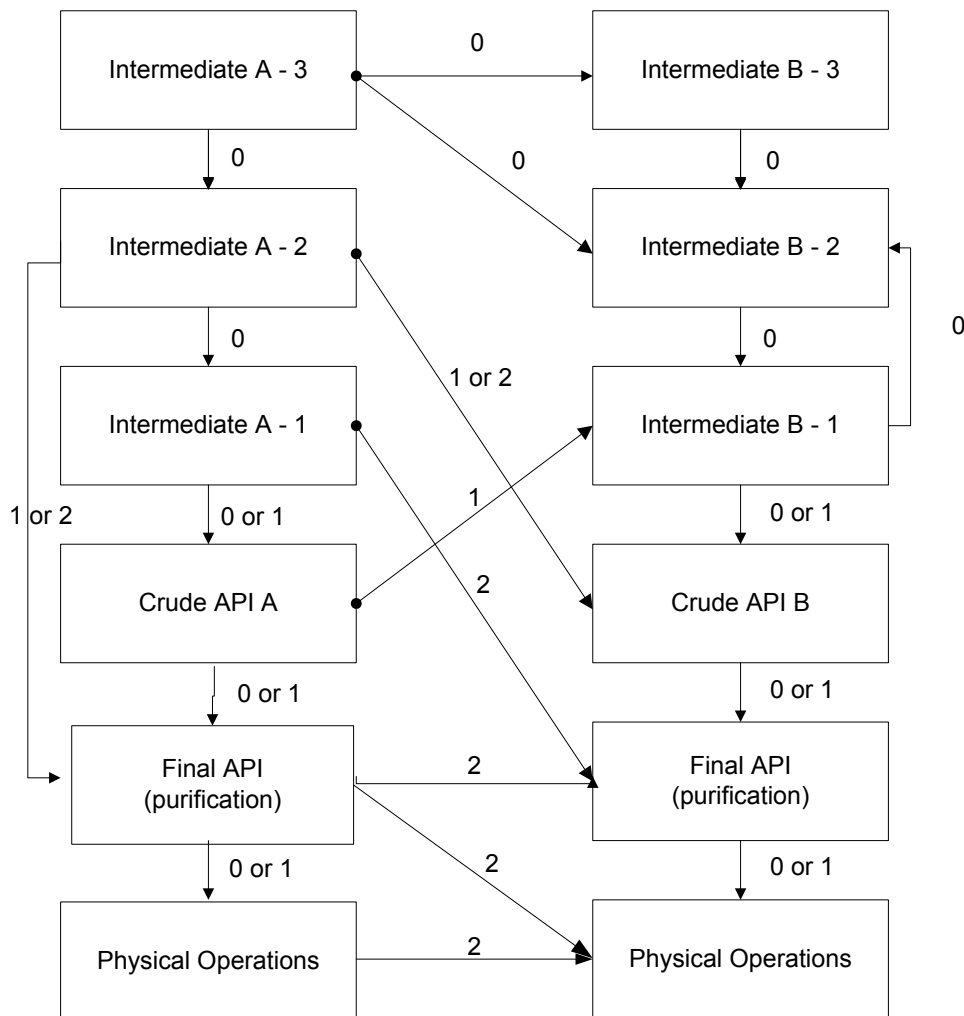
Intermediate A - 3

0

Intermediate B - 3

0

0

0

Intermediate A - 2

Intermediate B - 2

0

0

0

1 or 2

Intermediate A - 1

Intermediate B - 1

1 or 2

0 or 1

1

0 or 1

Crude API A

2

Crude API B

0 or 1

0 or 1

Final API (purification)

2

Final API (purification)

0 or 1

2

0 or 1

Physical Operations

2

Physical Operations